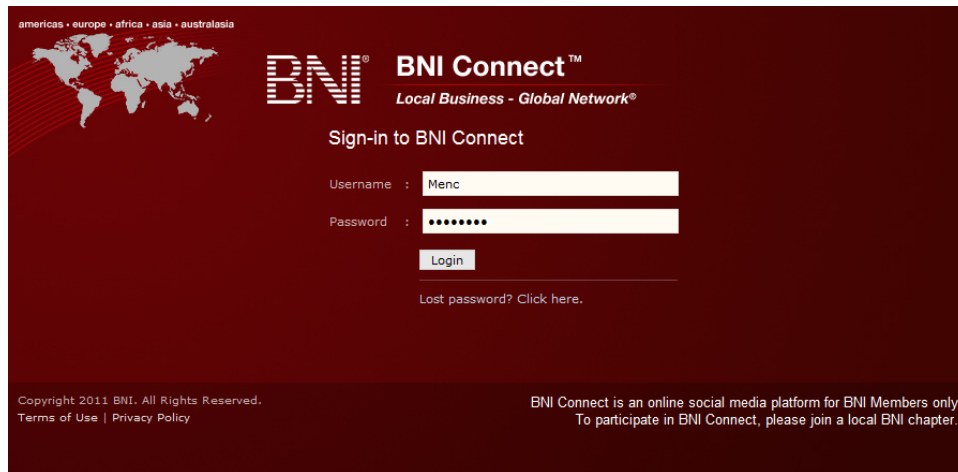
americas • europe • africa • asia • australasia

BNI®

BNI Connect™

Local Business - Global Network®

Sign-in to BNI Connect

Username : Menc

Password : ••••••••

Login

Lost password? Click here.

Copyright 2011 BNI. All Rights Reserved.
Terms of Use | Privacy Policy

BNI Connect is an online social media platform for BNI Members only
To participate in BNI Connect, please join a local BNI chapter.